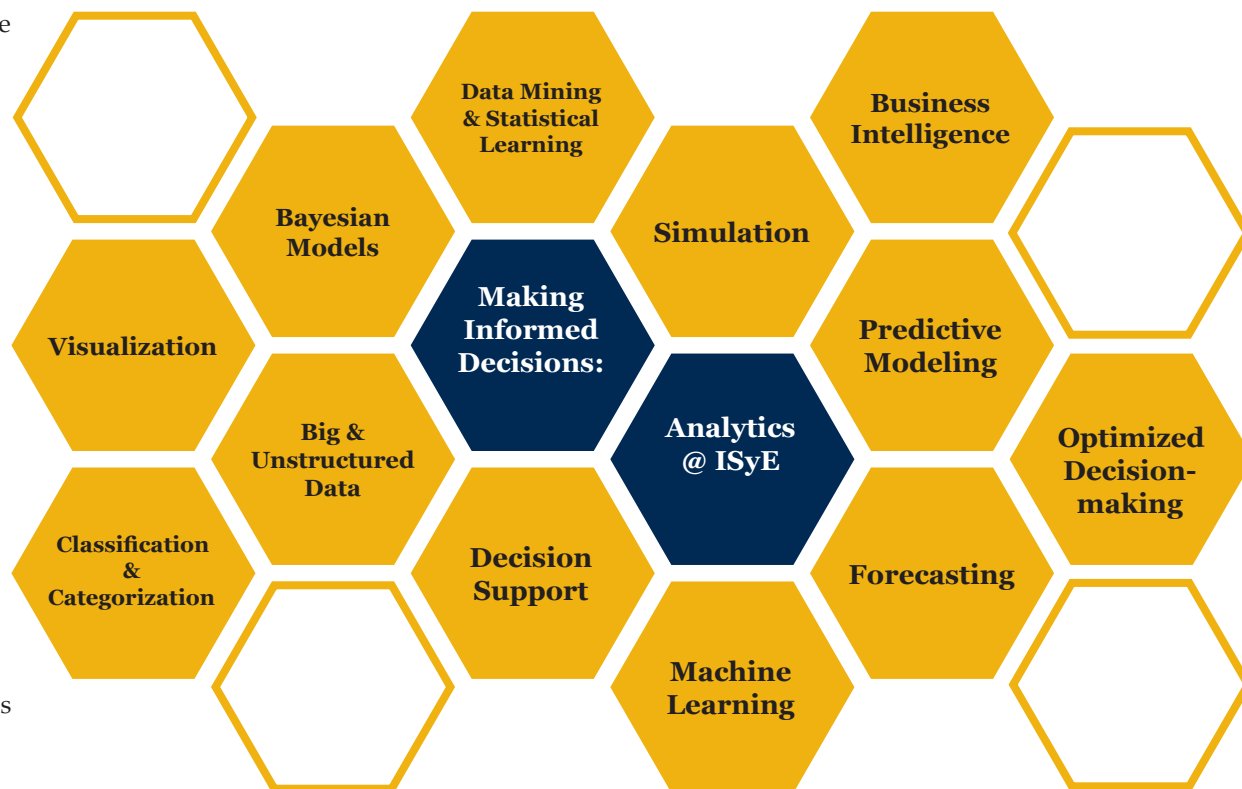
e

Data Mining & Statistical Learning

Business Intelligence

Bayesian Models

Simulation

Making Informed Decisions:

Visualization

Predictive Modeling

Big & Unstructured Data

Analytics @ ISyE

Optimized Decision-making

Classification & Categorization

Decision Support

Forecasting

Machine Learning

s